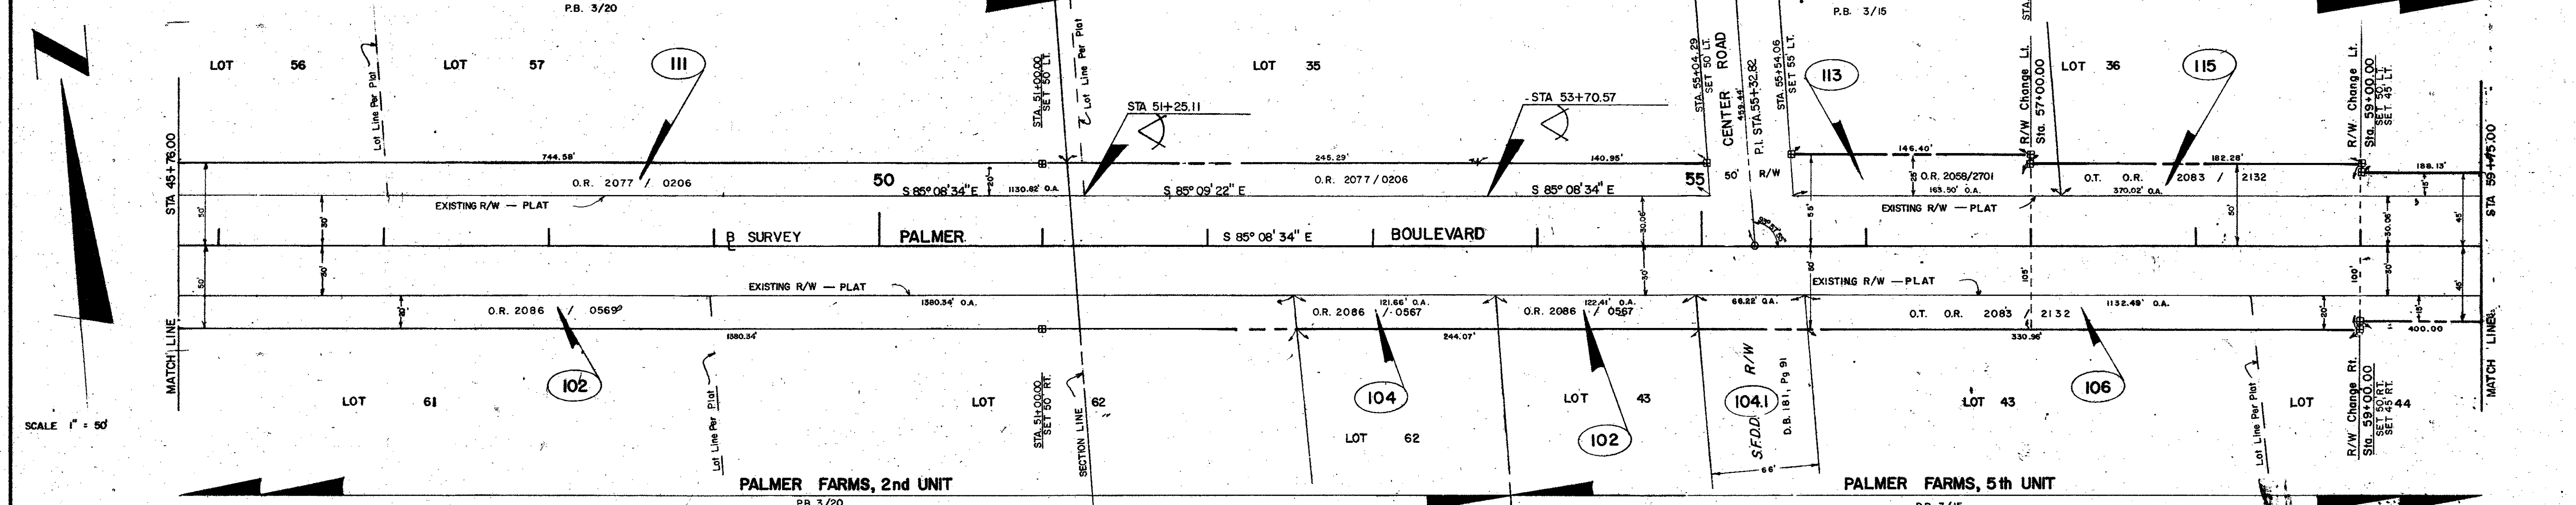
P.B. 3/20

P.B. 3/15

LOT 56

LOT 57

111

Lot Line Per Plat

STA 51+00.00 SET 50' LT.

℄ Lot Line Per Plat

LOT 35

STA 55+04.29 SET 50' LT.

CENTER ROAD

P.I. STA 55+32.82

STA 55+54.06 SET 55' LT.

113

R/W Change Lt. Sta. 57+00.00

LOT 36

115

R/W Change Lt. Sta. 59+00.00 SET 50' LT. SET 45' LT.

STA 45+76.00

STA 51+25.11

STA 53+70.57

744.58'

245.29'

140.95'

146.40'

182.28'

188.13'

STA 59+75.00

O.R. 2077 / 0206

50

S 85° 08' 34" E

1130.82' O.A.

S 85° 09' 22" E

O.R. 2077 / 0206

S 85° 08' 34" E

55

50'

R/W

O.R. 2058/2701

163.50' O.A.

O.T. O.R. 2083 / 2132

370.02' O.A.

EXISTING R/W — PLAT

EXISTING R/W — PLAT

℄ SURVEY

PALMER

S 85° 08' 34" E

BOULEVARD

EXISTING R/W — PLAT

EXISTING R/W — PLAT

1380.34' O.A.

O.R. 2086 / 0569

O.R. 2086 / 0567

121.66' O.A.

O.R. 2086 / 0567

122.41' O.A.

66.22' O.A.

O.T. O.R. 2083 / 2132

1132.49' O.A.

1380.34'

244.07'

330.96'

400.00

MATCH LINE

102

LOT 61

Lot Line Per Plat

LOT

STA 51+00.00 SET 50' RT.

SECTION LINE

62

104

LOT 62

LOT 43

102

104.1

S.F.D.D.

R/W

D.B. 181, Pg 91

66'

LOT 43

106

Lot Line Per Plat

LOT 44

R/W Change Rt. Sta. 59+00.00 SET 50' RT. SET 45' RT.

MATCH LINE

SCALE 1" = 50'

PALMER FARMS, 2nd UNIT

P.B. 3/20

PALMER FARMS, 5th UNIT

P.B. 3/15